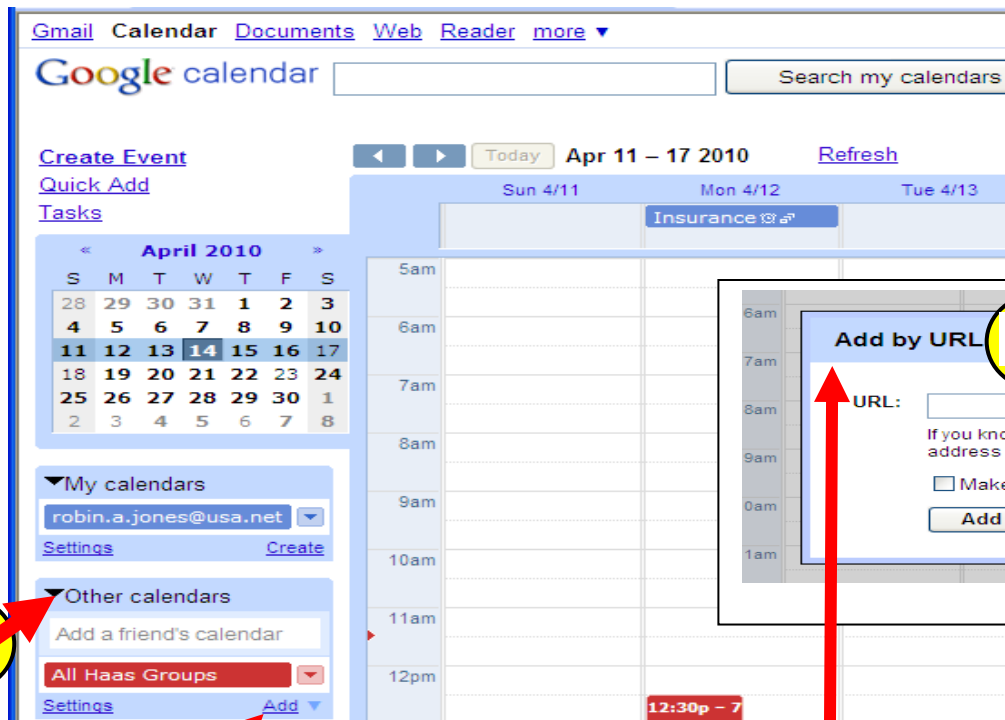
Gmail Calendar Documents Web Reader more ▾

Google calendar

Search my calendars

Create Event
Quick Add
Tasks

« April 2010 »

| S | M | T | W | T | F | S |
|---|---|---|---|---|---|---|
| 28 | 29 | 30 | 31 | 1 | 2 | 3 |
| 4 | 5 | 6 | 7 | 8 | 9 | 10 |
| 11 | 12 | 13 | 14 | 15 | 16 | 17 |
| 18 | 19 | 20 | 21 | 22 | 23 | 24 |
| 25 | 26 | 27 | 28 | 29 | 30 | 1 |
| 2 | 3 | 4 | 5 | 6 | 7 | 8 |

My calendars
robin.a.jones@usa.net
Settings Create

Other calendars
Add a friend's calendar
All Haas Groups
Settings Add

Today Apr 11 – 17 2010 Refresh

Sun 4/11 Mon 4/12 Tue 4/13

Insurance

5am
6am
7am
8am
9am
10am
11am
12pm

12:30p – 7

6am
7am
8am
9am
0am
1am

Add by URL

URL:

If you kno
address

Make

Add